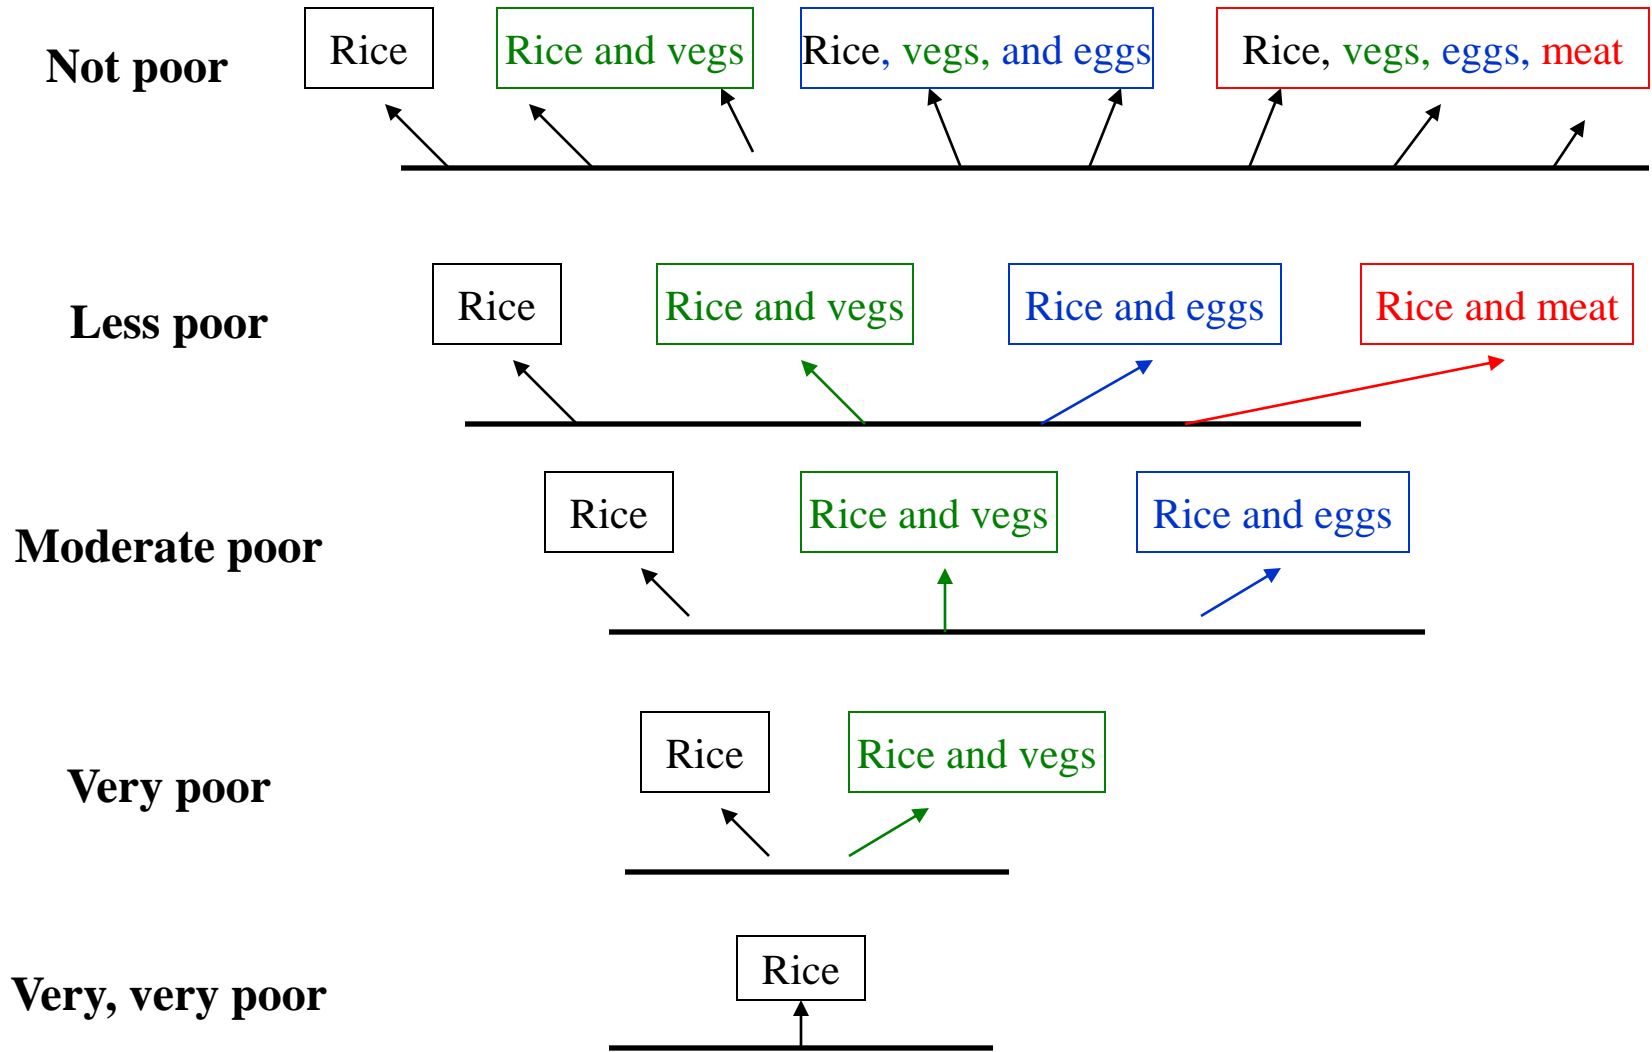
Not poor

Rice

Rice and vegs

Rice, vegs, and eggs

Rice, vegs, eggs, meat

Less poor

Rice

Rice and vegs

Rice and eggs

Rice and meat

Moderate poor

Rice

Rice and vegs

Rice and eggs

Very poor

Rice

Rice and vegs

Very, very poor

Rice